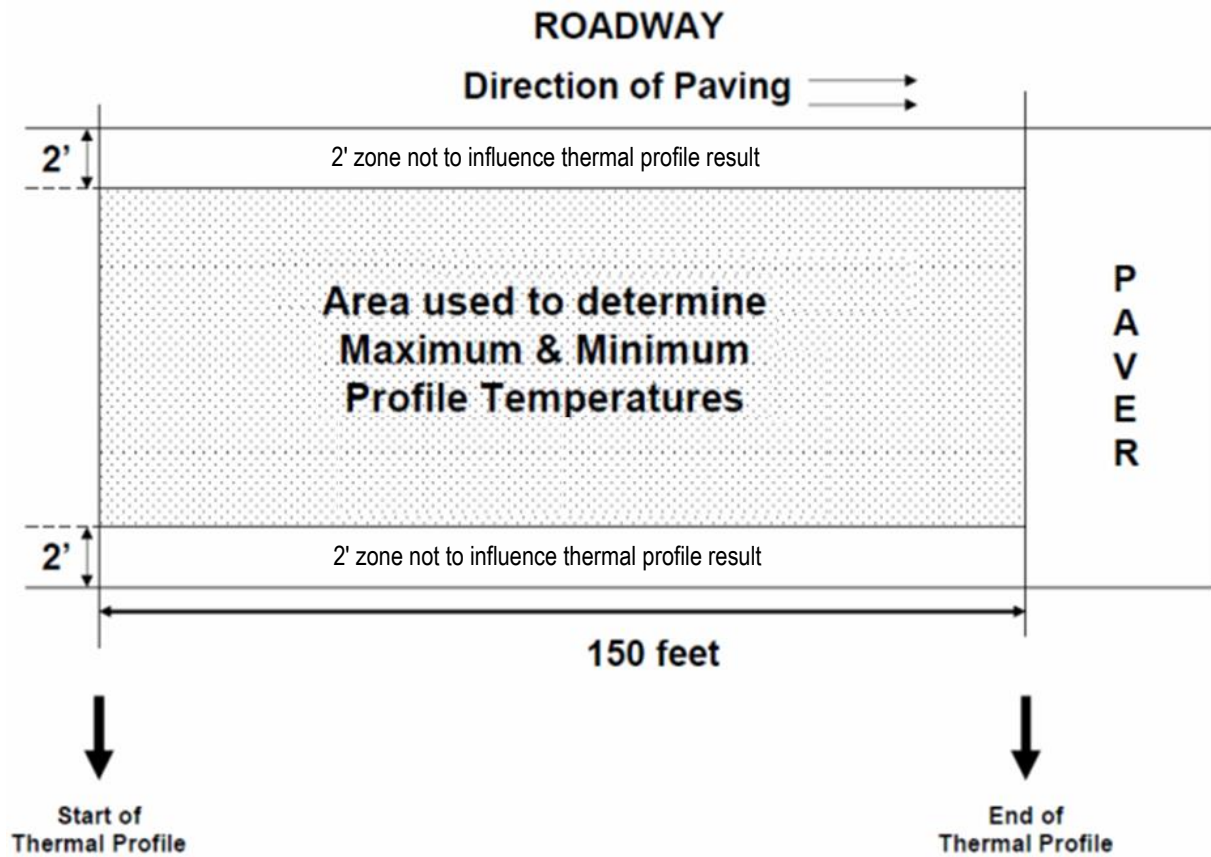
ROADWAY

Direction of Paving

2'

2' zone not to influence thermal profile result

Area used to determine Maximum & Minimum Profile Temperatures

P
A
V
E
R

2'

2' zone not to influence thermal profile result

150 feet

Start of Thermal Profile

End of Thermal Profile